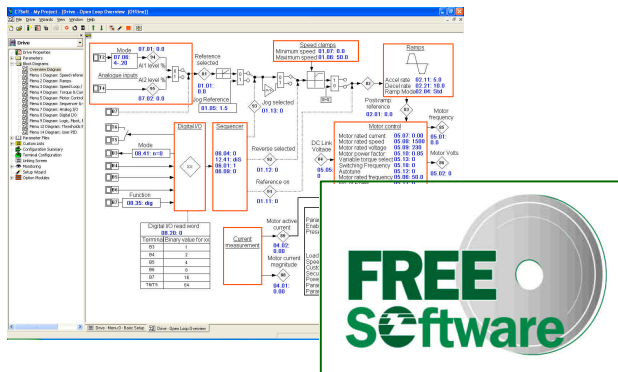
CTSoft - My Project - [Drive - Open Loop Overview (Offline)]

File Drive Wizards View Window Help

Drive

Drive Properties
Parameters
Block Diagrams
Overview Diagram
Menu 1 Diagram: Speed reference
Menu 2 Diagram: Ramps
Menu 3 Diagram: Speed Loop /
Menu 4 Diagram: Torque & Cur
Menu 5 Diagram: Motor Control
Menu 6 Diagram: Sequencer
Menu 7 Diagram: Analog I/O
Menu 8 Diagram: Digital I/O
Menu 9 Diagram: Logic, Mpot
Menu 12 Diagram: Threshold
Menu 12 Diagram: Var. Sel
Parameter Files
Custom sets
Configuration Summary
Terminal Configuration
Linking Screen
Monitoring
Setup Wizard
Option Modules

Mode
07.01: 0.0
07.06: 4-.20
A1 level %
A2 level %
Analogue Inputs
07.02: 0.0
Reference selected
01.01: 0.0
Jog Reference
01.05: 1.5
Jog selected
01.13: 0
Speed clamps
Minimum speed 01.07: 0.0
Maximum speed 01.06: 50.0
Ramps
Accel rate 02.11: 5.0
Decel rate 02.21: 10.0
Ramp Mode 02.04: Std
Postramp reference
02.01: 0.0
Motor frequency
05.01: 0.0
Digital I/O
Mode
08.41: n/0
Function
08.35: dig
Sequencer
06.04: 0
12.41: dis
06.01: 1
06.08: 0
Reverse selected
01.12: 0
Reference on
01.11: 0
DC Link Voltage
Motor control
Motor rated current 05.07: 0.00
Motor rated speed 05.08: 1500
Motor rated voltage 05.09: 230
Motor power factor 05.10: 0.85
Variable torque select 05.13: 0
Switching Frequency 05.18: 0
Autotune 05.12: 0
Motor rated frequency 05.06: 50.0
Motor Volts
05.02: 0
Digital I/O read word
08.20: 0
Terminal Binary value for xx
B3 1
B4 2
B5 4
B6 8
B7 16
TB/TS 64
Current measurement
Motor active current
04.02: 0.00
Motor current magnitude
04.01: 0.00
Drive - Menu 0 - Basic Setup
Drive - Open Loop Overview

FREE
Software